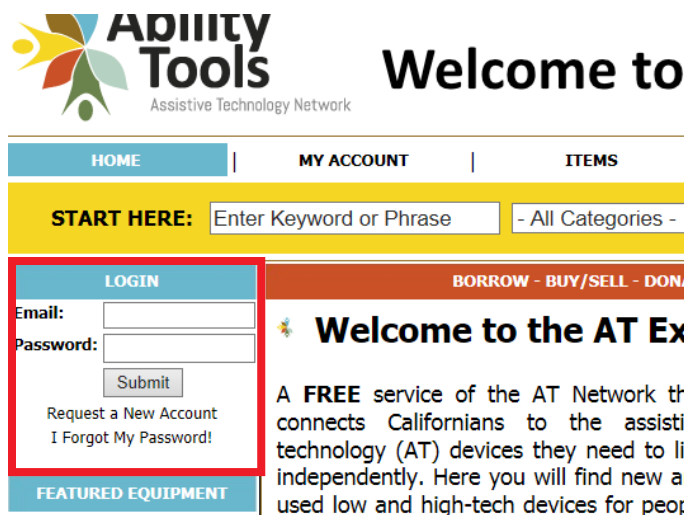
Ability Tools
Assistive Technology Network

Welcome to

HOME | MY ACCOUNT | ITEMS

START HERE: Enter Keyword or Phrase - All Categories -

LOGIN
Email:
Password:
Submit
Request a New Account
I Forgot My Password!

FEATURED EQUIPMENT

BORROW - BUY/SELL - DONA

Welcome to the AT Ex

A **FREE** service of the AT Network th connects Californians to the assisti technology (AT) devices they need to li independently. Here you will find new a used low and high-tech devices for peop